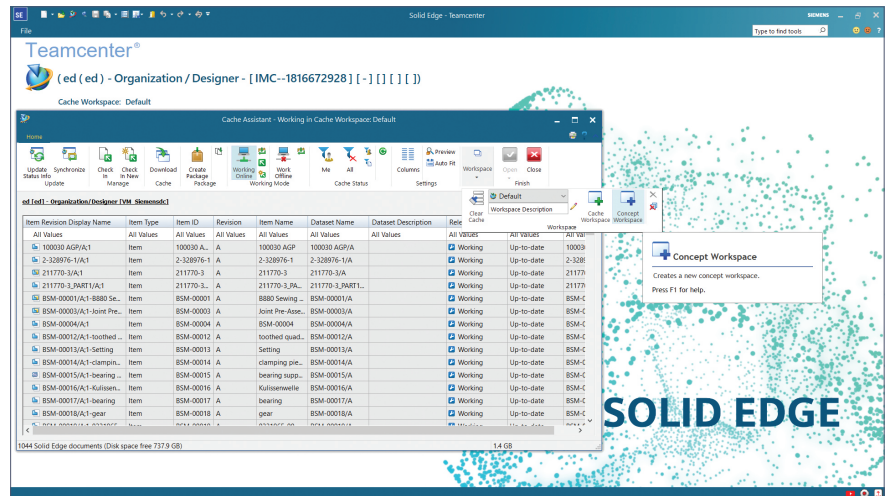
SE
Solid Edge - Teamcenter
SIEMENS
File
Type to find tools

Teamcenter®
( ed ( ed ) - Organization / Designer - [ IMC--1816672928 ] [ - ] [ ] [ ] [ ])
Cache Workspace: Default

Cache Assistant - Working in Cache Workspace: Default
Home
Update Status Info
Synchronize
Update
Check In
Check In New
Manage
Download
Cache
Create Package
Package
Working Online
Work Offline
Working Mode
Me
All
Cache Status
Columns
Preview
Auto Fit
Settings
Workspace
Open
Close
Finish
Default
Workspace Description
Clear Cache
Cache Workspace
Concept Workspace
Workspace

ed [ed] - Organization/Designer [VM_Siemensdc]

| Item Revision Display Name | Item Type | Item ID | Revision | Item Name | Dataset Name | Dataset Description | Rele | | | |
|---|---|---|---|---|---|---|---|---|---|---|
| All Values | All Values | All Values | All Values | All Values | All Values | All Values | All Values | All Values | All Values | All Va |
| 100030 AGP/A;1 | Item | 100030 A... | A | 100030 AGP | 100030 AGP/A | | | Working | Up-to-date | 100030 |
| 2-328976-1/A;1 | Item | 2-328976-1 | A | 2-328976-1 | 2-328976-1/A | | | Working | Up-to-date | 2-3289 |
| 211770-3/A;1 | Item | 211770-3 | A | 211770-3 | 211770-3/A | | | Working | Up-to-date | 21177 |
| 211770-3_PART1/A;1 | Item | 211770-3_... | A | 211770-3_PA... | 211770-3_PART1/A | | | Working | Up-to-date | 21177 |
| BSM-00001/A;1-8880 Se... | Item | BSM-00001 | A | 8880 Sewing ... | BSM-00001/A | | | Working | Up-to-date | BSM-0 |
| BSM-00003/A;1-Joint Pre... | Item | BSM-00003 | A | Joint Pre-Asse... | BSM-00003/A | | | Working | Up-to-date | BSM-0 |
| BSM-00004/A;1 | Item | BSM-00004 | A | BSM-00004 | BSM-00004/A | | | Working | Up-to-date | BSM-0 |
| BSM-00012/A;1-toothed ... | Item | BSM-00012 | A | toothed quad... | BSM-00012/A | | | Working | Up-to-date | BSM-0 |
| BSM-00013/A;1-Setting | Item | BSM-00013 | A | Setting | BSM-00013/A | | | Working | Up-to-date | BSM-0 |
| BSM-00014/A;1-clampin... | Item | BSM-00014 | A | clamping pie... | BSM-00014/A | | | Working | Up-to-date | BSM-0 |
| BSM-00015/A;1-bearing ... | Item | BSM-00015 | A | bearing supp... | BSM-00015/A | | | Working | Up-to-date | BSM-0 |
| BSM-00016/A;1-Kulissen... | Item | BSM-00016 | A | Kulissenwelle | BSM-00016/A | | | Working | Up-to-date | BSM-0 |
| BSM-00017/A;1-bearing | Item | BSM-00017 | A | bearing | BSM-00017/A | | | Working | Up-to-date | BSM-0 |
| BSM-00018/A;1-gear | Item | BSM-00018 | A | gear | BSM-00018/A | | | Working | Up-to-date | BSM-0 |

1044 Solid Edge documents (Disk space free 737.9 GB)
1.4 GB

Concept Workspace
Creates a new concept workspace.
Press F1 for help.

SOLID EDGE